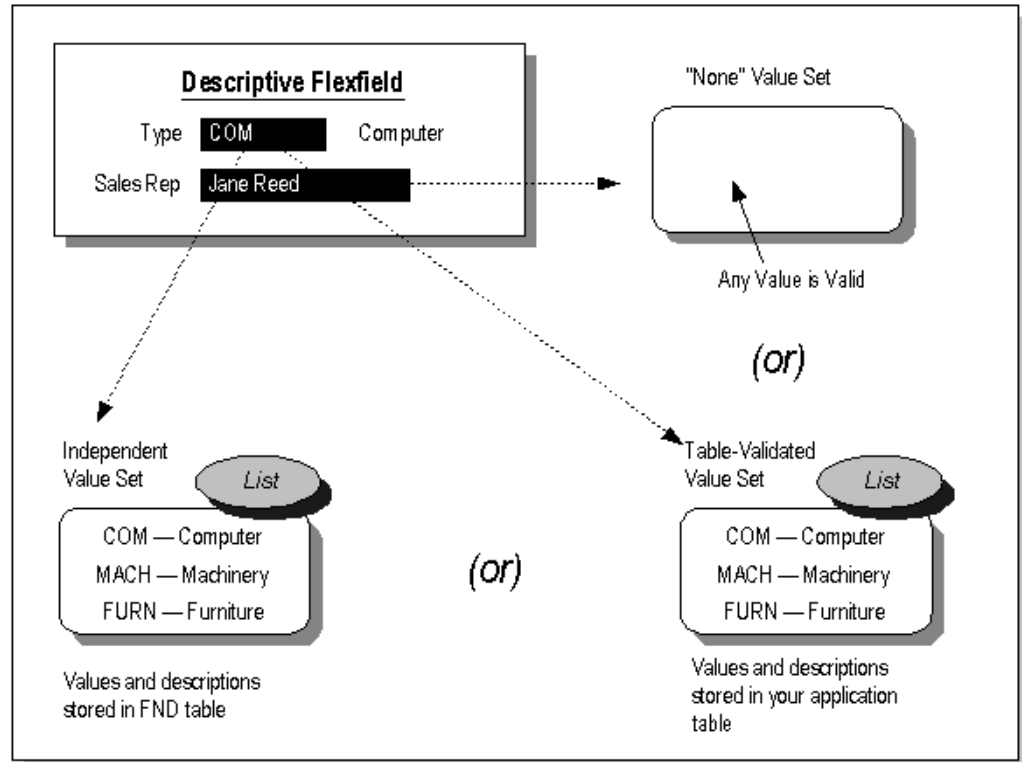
Descriptive Flexfield

Type COM Computer

Sales Rep Jane Reed

"None" Value Set

Any Value is Valid

(or)

Independent Value Set

List

COM — Computer

MACH — Machinery

FURN — Furniture

Values and descriptions stored in FND table

(or)

Table-Validated Value Set

List

COM — Computer

MACH — Machinery

FURN — Furniture

Values and descriptions stored in your application table